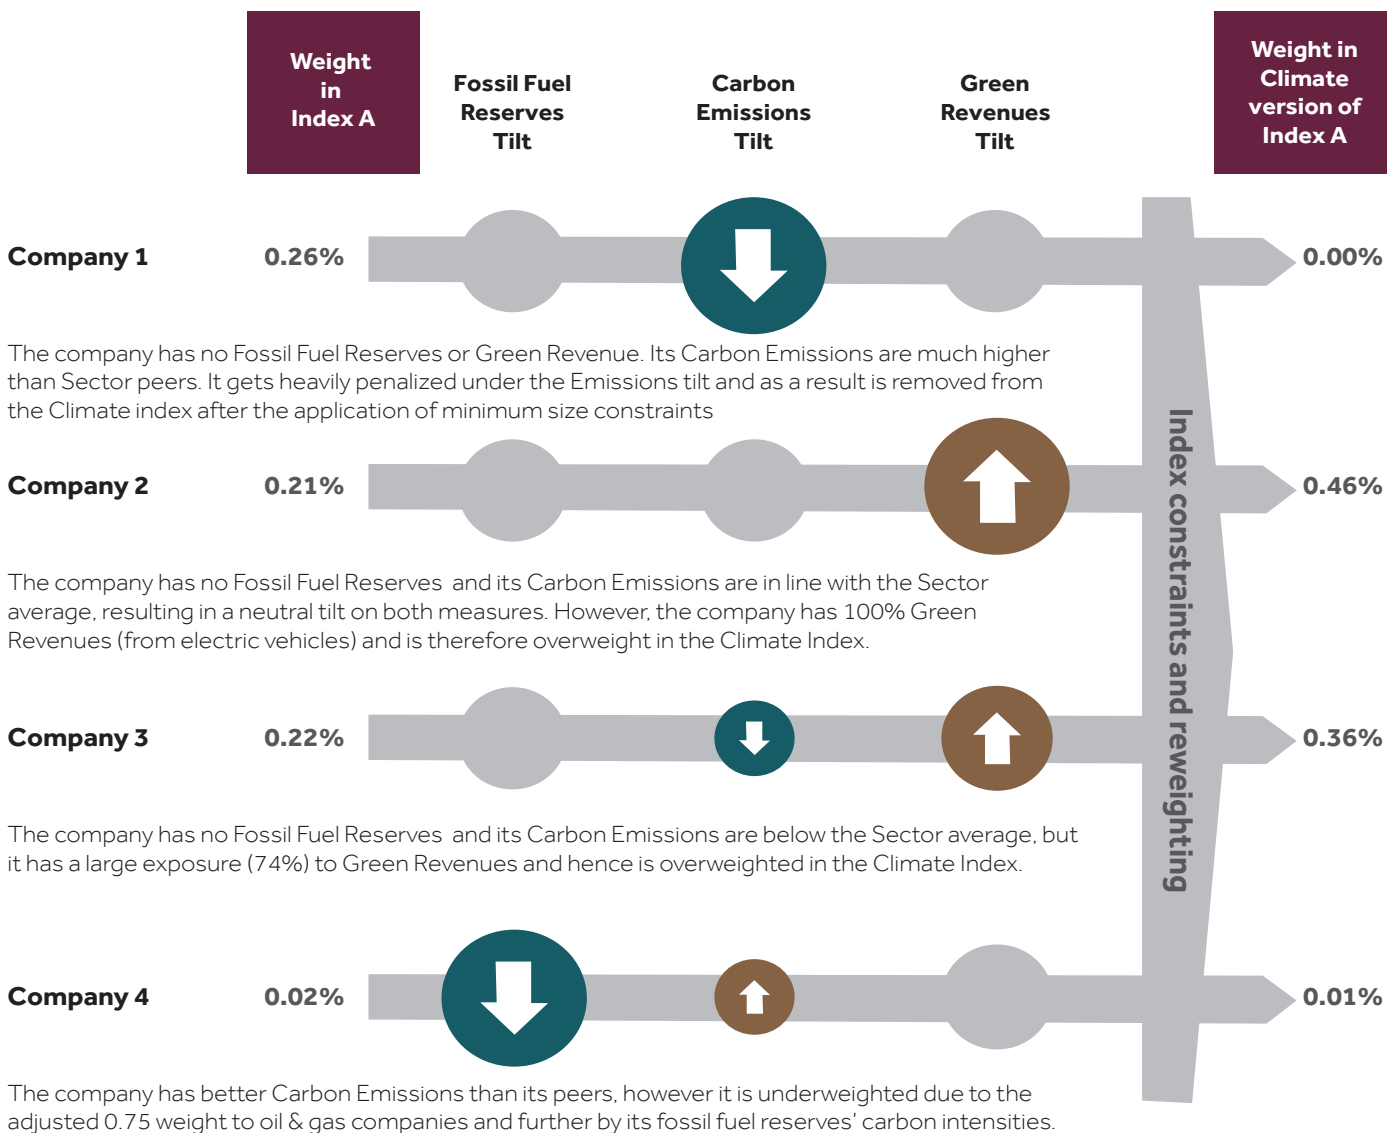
Weight in Index A

Fossil Fuel Reserves Tilt

Carbon Emissions Tilt

Green Revenues Tilt

Weight in Climate version of Index A

Company 1 0.26% 0.00%

The company has no Fossil Fuel Reserves or Green Revenue. Its Carbon Emissions are much higher than Sector peers. It gets heavily penalized under the Emissions tilt and as a result is removed from the Climate index after the application of minimum size constraints

Company 2 0.21% 0.46%

The company has no Fossil Fuel Reserves and its Carbon Emissions are in line with the Sector average, resulting in a neutral tilt on both measures. However, the company has 100% Green Revenues (from electric vehicles) and is therefore overweight in the Climate Index.

Company 3 0.22% 0.36%

The company has no Fossil Fuel Reserves and its Carbon Emissions are below the Sector average, but it has a large exposure (74%) to Green Revenues and hence is overweighted in the Climate Index.

Company 4 0.02% 0.01%

The company has better Carbon Emissions than its peers, however it is underweighted due to the adjusted 0.75 weight to oil & gas companies and further by its fossil fuel reserves' carbon intensities.

Index constraints and reweighting